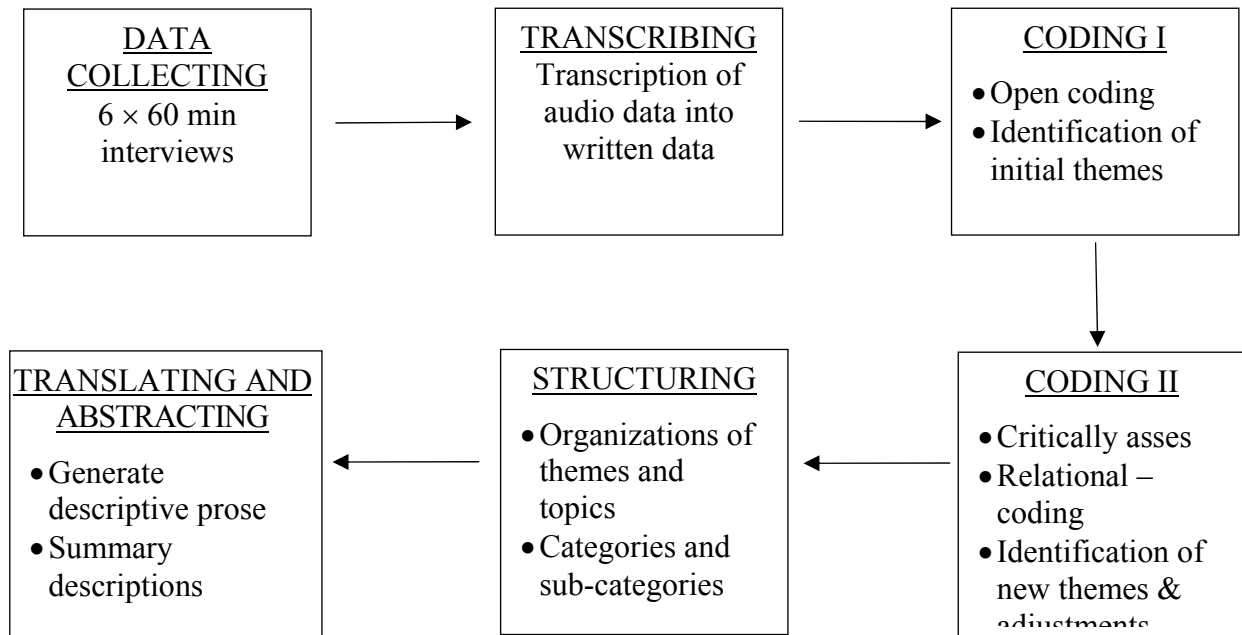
DATA COLLECTING
$6 \times 60$ min interviews

TRANSCRIBING
Transcription of audio data into written data

CODING I
- Open coding
- Identification of initial themes

CODING II
- Critically asses
- Relational – coding
- Identification of new themes & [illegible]

STRUCTURING
- Organizations of themes and topics
- Categories and sub-categories

TRANSLATING AND ABSTRACTING
- Generate descriptive prose
- Summary descriptions